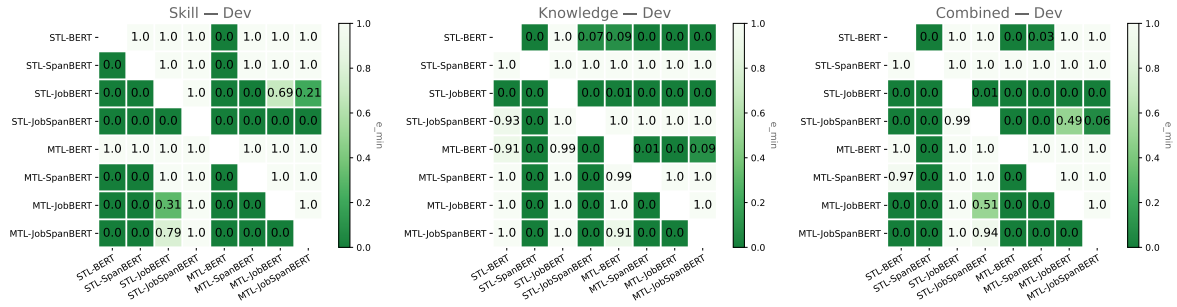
Skill — Dev

| | | | | | | | | |
|---|---|---|---|---|---|---|---|---|
| STL-BERT | | 1.0 | 1.0 | 1.0 | 0.0 | 1.0 | 1.0 | 1.0 |
| STL-SpanBERT | 0.0 | | 1.0 | 1.0 | 0.0 | 1.0 | 1.0 | 1.0 |
| STL-JobBERT | 0.0 | 0.0 | | 1.0 | 0.0 | 0.0 | 0.69 | 0.21 |
| STL-JobSpanBERT | 0.0 | 0.0 | 0.0 | | 0.0 | 0.0 | 0.0 | 0.0 |
| MTL-BERT | 1.0 | 1.0 | 1.0 | 1.0 | | 1.0 | 1.0 | 1.0 |
| MTL-SpanBERT | 0.0 | 0.0 | 1.0 | 1.0 | 0.0 | | 1.0 | 1.0 |
| MTL-JobBERT | 0.0 | 0.0 | 0.31 | 1.0 | 0.0 | 0.0 | | 1.0 |
| MTL-JobSpanBERT | 0.0 | 0.0 | 0.79 | 1.0 | 0.0 | 0.0 | 0.0 | |

STL-BERT STL-SpanBERT STL-JobBERT STL-JobSpanBERT MTL-BERT MTL-SpanBERT MTL-JobBERT MTL-JobSpanBERT

1.0 0.8 0.6 0.4 0.2 0.0
e_min

Knowledge — Dev

| | | | | | | | | |
|---|---|---|---|---|---|---|---|---|
| STL-BERT | | 0.0 | 1.0 | 0.07 | 0.09 | 0.0 | 0.0 | 0.0 |
| STL-SpanBERT | 1.0 | | 1.0 | 1.0 | 1.0 | 1.0 | 1.0 | 1.0 |
| STL-JobBERT | 0.0 | 0.0 | | 0.0 | 0.01 | 0.0 | 0.0 | 0.0 |
| STL-JobSpanBERT | 0.93 | 0.0 | 1.0 | | 1.0 | 1.0 | 1.0 | 1.0 |
| MTL-BERT | 0.91 | 0.0 | 0.99 | 0.0 | | 0.01 | 0.0 | 0.09 |
| MTL-SpanBERT | 1.0 | 0.0 | 1.0 | 0.0 | 0.99 | | 1.0 | 1.0 |
| MTL-JobBERT | 1.0 | 0.0 | 1.0 | 0.0 | 1.0 | 0.0 | | 1.0 |
| MTL-JobSpanBERT | 1.0 | 0.0 | 1.0 | 0.0 | 0.91 | 0.0 | 0.0 | |

STL-BERT STL-SpanBERT STL-JobBERT STL-JobSpanBERT MTL-BERT MTL-SpanBERT MTL-JobBERT MTL-JobSpanBERT

1.0 0.8 0.6 0.4 0.2 0.0
e_min

Combined — Dev

| | | | | | | | | |
|---|---|---|---|---|---|---|---|---|
| STL-BERT | | 0.0 | 1.0 | 1.0 | 0.0 | 0.03 | 1.0 | 1.0 |
| STL-SpanBERT | 1.0 | | 1.0 | 1.0 | 1.0 | 1.0 | 1.0 | 1.0 |
| STL-JobBERT | 0.0 | 0.0 | | 0.01 | 0.0 | 0.0 | 0.0 | 0.0 |
| STL-JobSpanBERT | 0.0 | 0.0 | 0.99 | | 0.0 | 0.0 | 0.49 | 0.06 |
| MTL-BERT | 1.0 | 0.0 | 1.0 | 1.0 | | 1.0 | 1.0 | 1.0 |
| MTL-SpanBERT | 0.97 | 0.0 | 1.0 | 1.0 | 0.0 | | 1.0 | 1.0 |
| MTL-JobBERT | 0.0 | 0.0 | 1.0 | 0.51 | 0.0 | 0.0 | | 1.0 |
| MTL-JobSpanBERT | 0.0 | 0.0 | 1.0 | 0.94 | 0.0 | 0.0 | 0.0 | |

STL-BERT STL-SpanBERT STL-JobBERT STL-JobSpanBERT MTL-BERT MTL-SpanBERT MTL-JobBERT MTL-JobSpanBERT

1.0 0.8 0.6 0.4 0.2 0.0
e_min